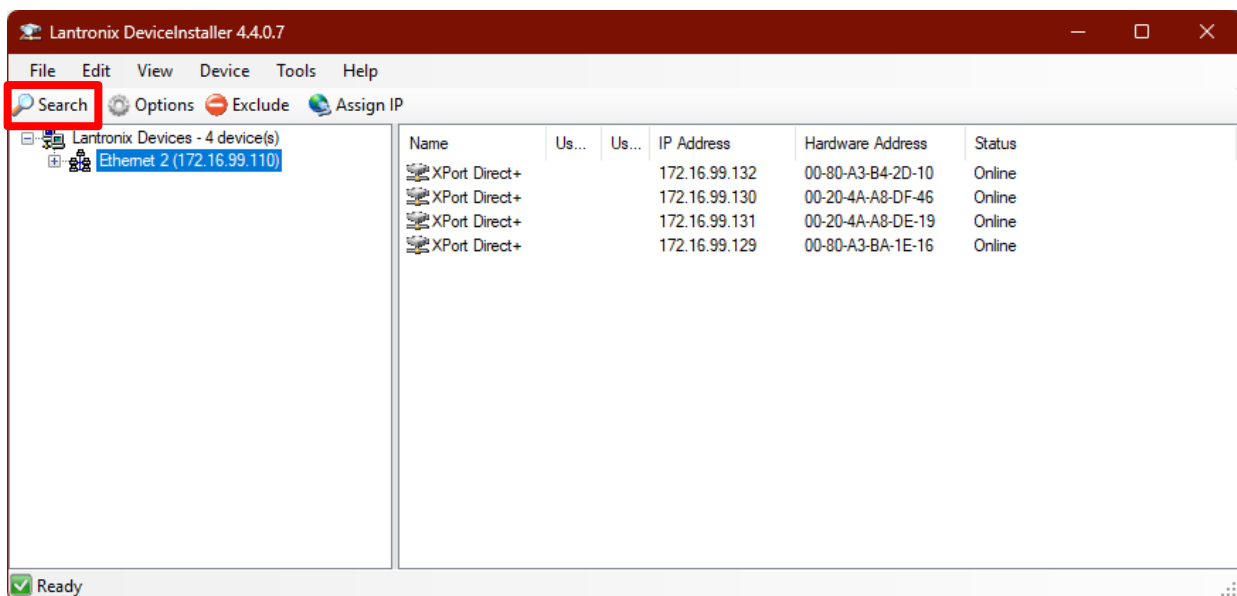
Lantronix DeviceInstaller 4.4.0.7

File Edit View Device Tools Help

Search Options Exclude Assign IP

Lantronix Devices - 4 device(s)
Ethernet 2 (172.16.99.110)

| Name | Us... | Us... | IP Address | Hardware Address | Status |
|---|---|---|---|---|---|
| XPort Direct+ | | | 172.16.99.132 | 00-80-A3-B4-2D-10 | Online |
| XPort Direct+ | | | 172.16.99.130 | 00-20-4A-A8-DF-46 | Online |
| XPort Direct+ | | | 172.16.99.131 | 00-20-4A-A8-DE-19 | Online |
| XPort Direct+ | | | 172.16.99.129 | 00-80-A3-BA-1E-16 | Online |

Ready